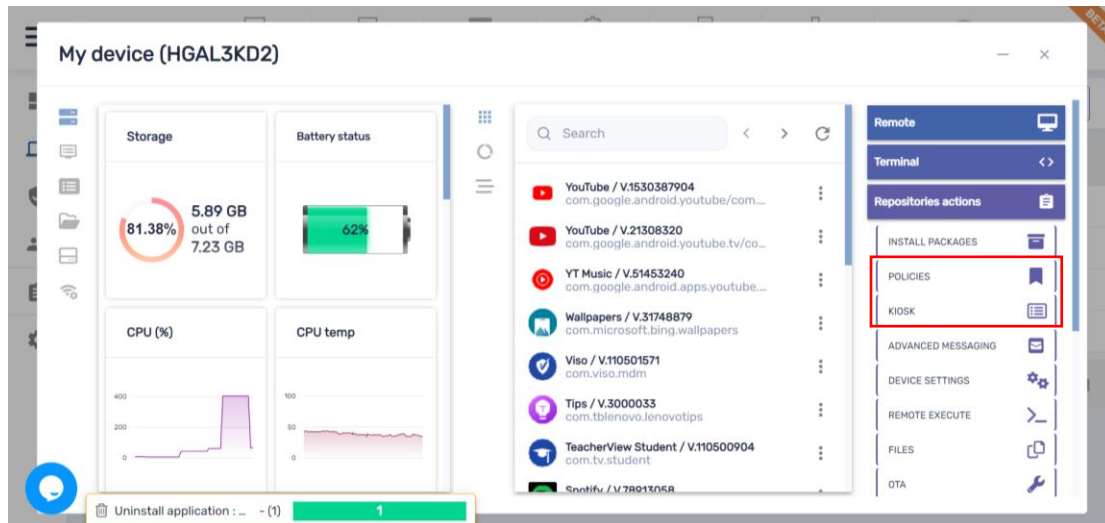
My device (HGAL3KD2)

Storage

81.38%

5.89 GB out of 7.23 GB

Battery status

62%

CPU (%)

400
200
0

CPU temp

100
50
0

Search

YouTube / V.1530387904
com.google.android.youtube/com...

YouTube / V.21308320
com.google.android.youtube.tv/co...

YT Music / V.51453240
com.google.android.apps.youtube...

Wallpapers / V.31748879
com.microsoft.bing.wallpapers

Viso / V.110501571
com.viso.mdm

Tips / V.3000033
com.tblenovo.lenovotips

TeacherView Student / V.110500904
com.tv.student

Spotify / V.78913058

Remote

Terminal

Repositories actions

INSTALL PACKAGES

POLICIES

KIOSK

ADVANCED MESSAGING

DEVICE SETTINGS

REMOTE EXECUTE

FILES

OTA

Uninstall application : ... - (1)

1